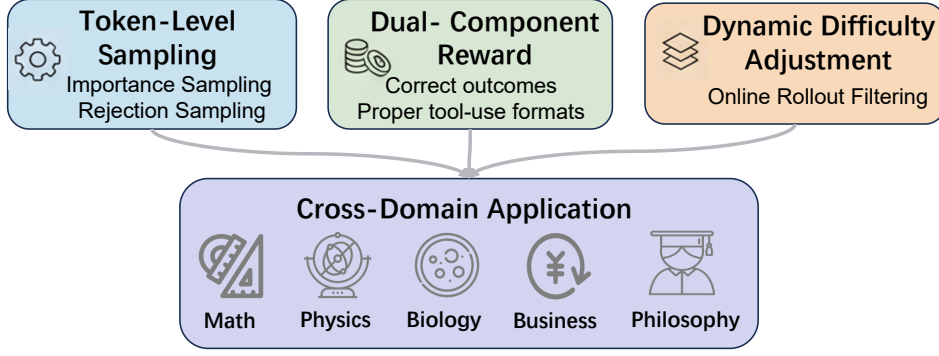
Token-Level Sampling
Importance Sampling
Rejection Sampling

Dual- Component Reward
Correct outcomes
Proper tool-use formats

Dynamic Difficulty Adjustment
Online Rollout Filtering

Cross-Domain Application
Math
Physics
Biology
Business
Philosophy